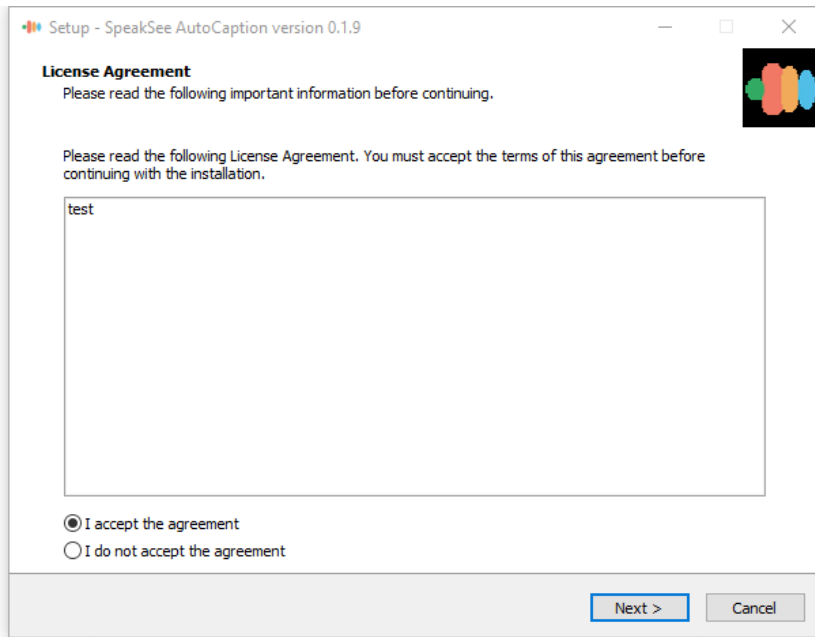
Setup - SpeakSee AutoCaption version 0.1.9

License Agreement
Please read the following important information before continuing.

Please read the following License Agreement. You must accept the terms of this agreement before continuing with the installation.

test

I accept the agreement
I do not accept the agreement

Next >
Cancel